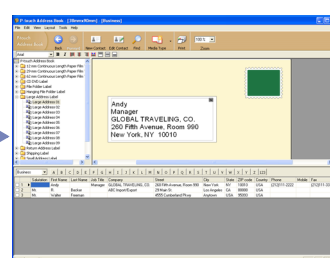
P-touch Address Book - [30mmx90mm] - [Business]
File Edit View Layout Tools Help
Back New Contact Edit Contact Find Media Type Print Zoom
Arial
100 %
P-touch Address Book
12 mm Continuous Length Paper File
29 mm Continuous Length Paper File
62 mm Continuous Length Paper File
CD-R Label
File Folder Label
Hanging File Folder Label
Large Address Label
Large Address 01
Large Address 02
Large Address 03
Large Address 04
Large Address 05
Large Address 06
Large Address 07
Large Address 08
Large Address 09
Medium Address Label
Shipping Label
Small Address Label
Andy
Manager
GLOBAL TRAVELING, CO.
260 Fifth Avenue, Room 990
New York, NY 10010
Business
| | Salutation | First Name | Last Name | Job Title | Company | Street | City | State | ZIP code | Country | Phone | Mobile | Fax |
|---|---|---|---|---|---|---|---|---|---|---|---|---|---|
| 1 | | Andy | | Manager | GLOBAL TRAVELING, CO. | 260 Fifth Avenue, Room 990 | New York | NY | 10010 | USA | (212)111-2222 | | (212)111-33 |
| 2 | Mr. | Robert | Becker | | ABC Import/Export | 25 River St. | Los Angeles | CA | 99999 | USA | | | |
| 3 | Ms. | Walter | Freeman | | | 4555 Cumberland Pkwy | Anytown | GA | 99999 | USA | | | |